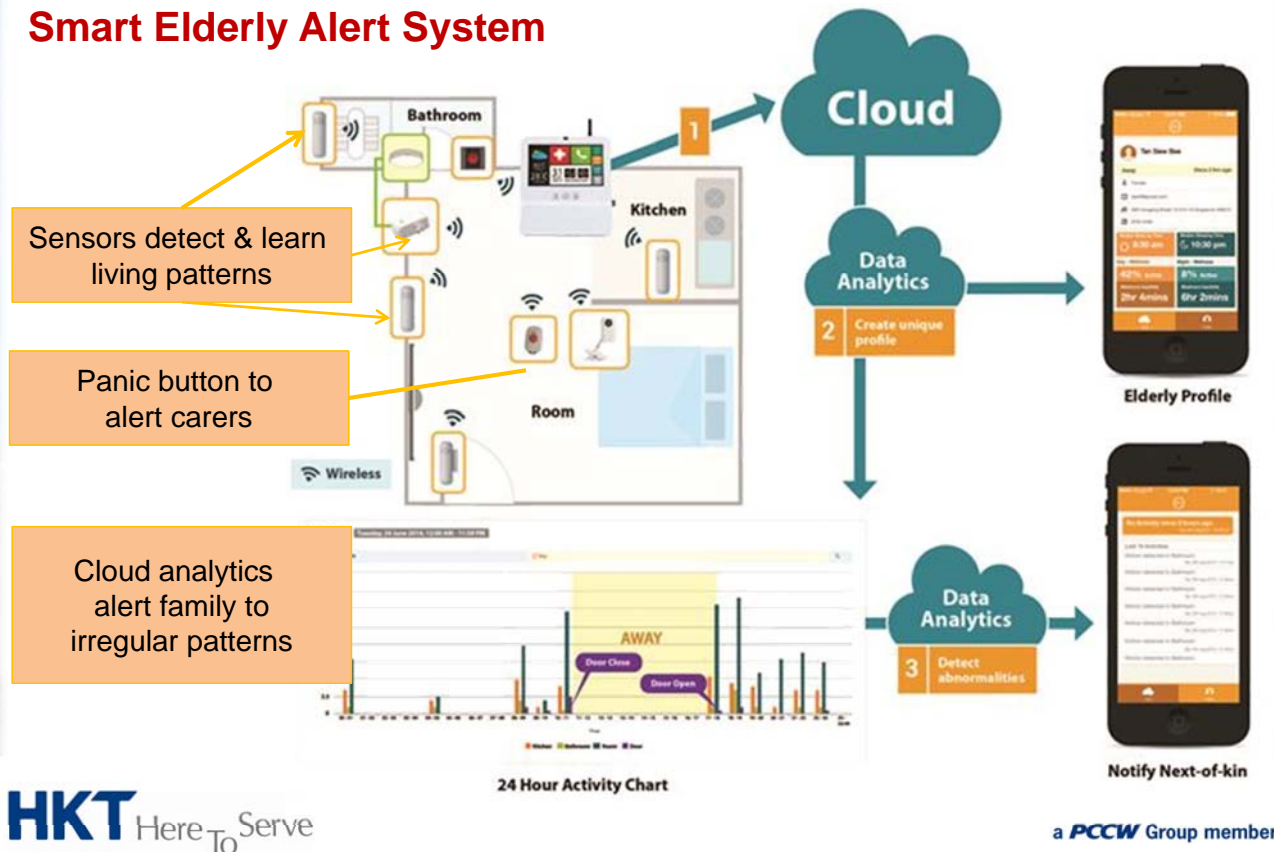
Smart Elderly Alert System

Bathroom

Kitchen

Sensors detect & learn living patterns

Panic button to alert carers

Room

Wireless

1

Cloud

Data Analytics

2 Create unique profile

Tan Siew Bee

8:30 am

10:30 pm

42%

8%

2hr 4mins

6hr 2mins

Elderly Profile

Cloud analytics alert family to irregular patterns

AWAY

Door Close

Door Open

24 Hour Activity Chart

Data Analytics

3 Detect abnormalities

Notify Next-of-kin

HKT Here To Serve

a PCCW Group member